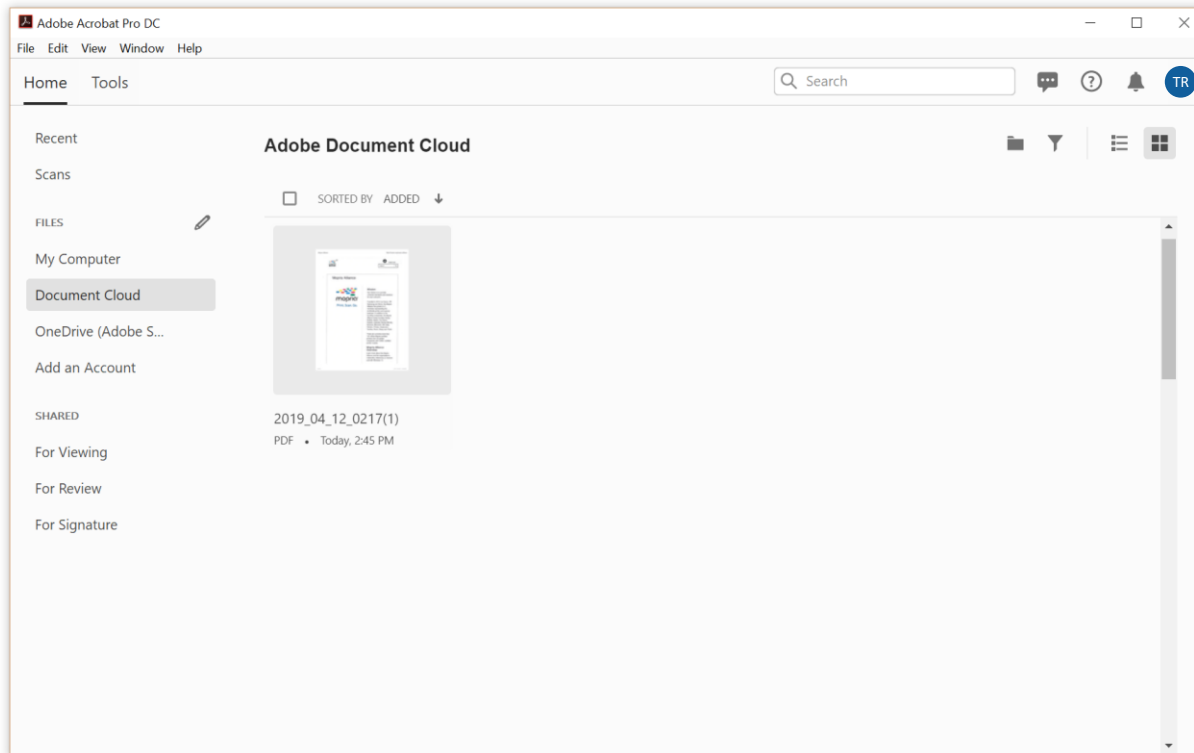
Adobe Acrobat Pro DC

File Edit View Window Help

Home Tools

Search

TR

Recent

Scans

FILES

My Computer

Document Cloud

OneDrive (Adobe S...

Add an Account

SHARED

For Viewing

For Review

For Signature

Adobe Document Cloud

SORTED BY ADDED ↓

2019_04_12_0217(1)

PDF • Today, 2:45 PM